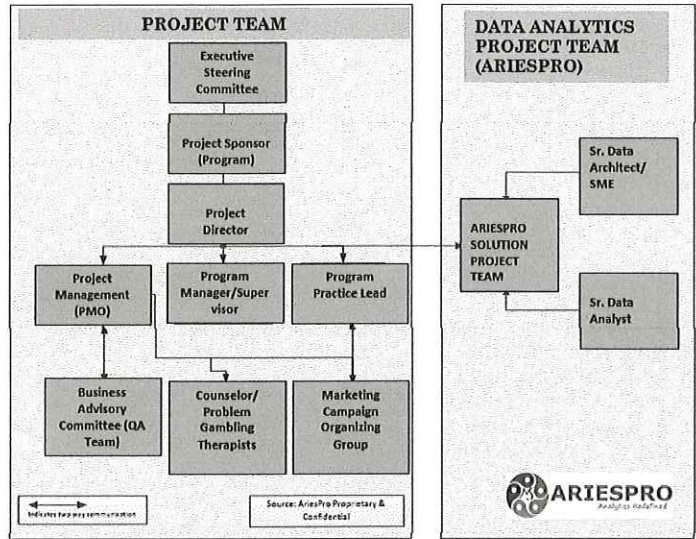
PROJECT TEAM

Executive Steering Committee

Project Sponsor (Program)

Project Director

Project Management (PMO)

Program Manager/Supervisor

Program Practice Lead

Business Advisory Committee (QA Team)

Counselor/ Problem Gambling Therapists

Marketing Campaign Organizing Group

Indicates two way communication

Source: AriesPro Proprietary & Confidential

DATA ANALYTICS PROJECT TEAM (ARIESPRO)

Sr. Data Architect/ SME

ARIESPRO SOLUTION PROJECT TEAM

Sr. Data Analyst

ARIESPRO
Analytics Redefined